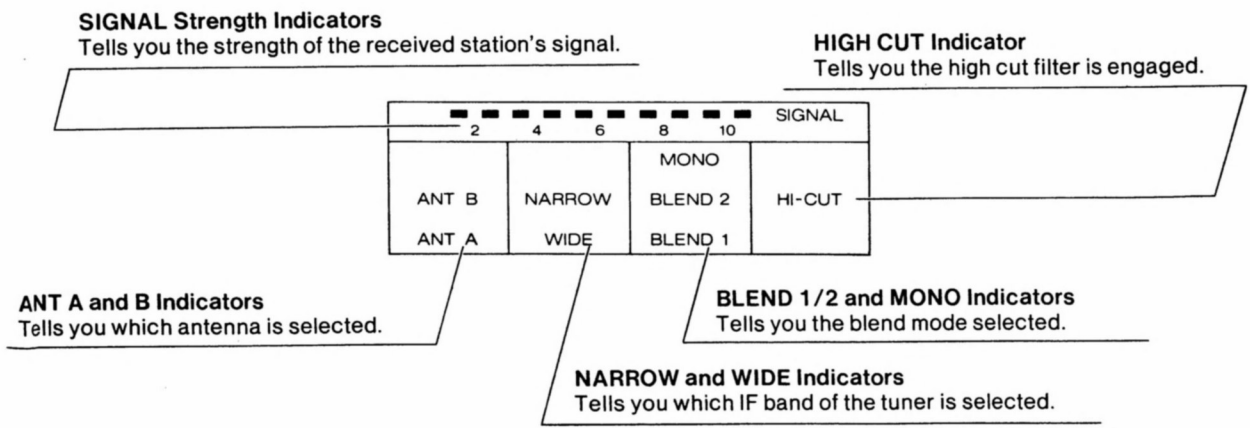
SIGNAL Strength Indicators
Tells you the strength of the received station's signal.

HIGH CUT Indicator
Tells you the high cut filter is engaged.

SIGNAL
2 4 6 8 10

MONO

ANT B
ANT A

NARROW
WIDE

BLEND 2
BLEND 1

HI-CUT

ANT A and B Indicators
Tells you which antenna is selected.

BLEND 1/2 and MONO Indicators
Tells you the blend mode selected.

NARROW and WIDE Indicators
Tells you which IF band of the tuner is selected.